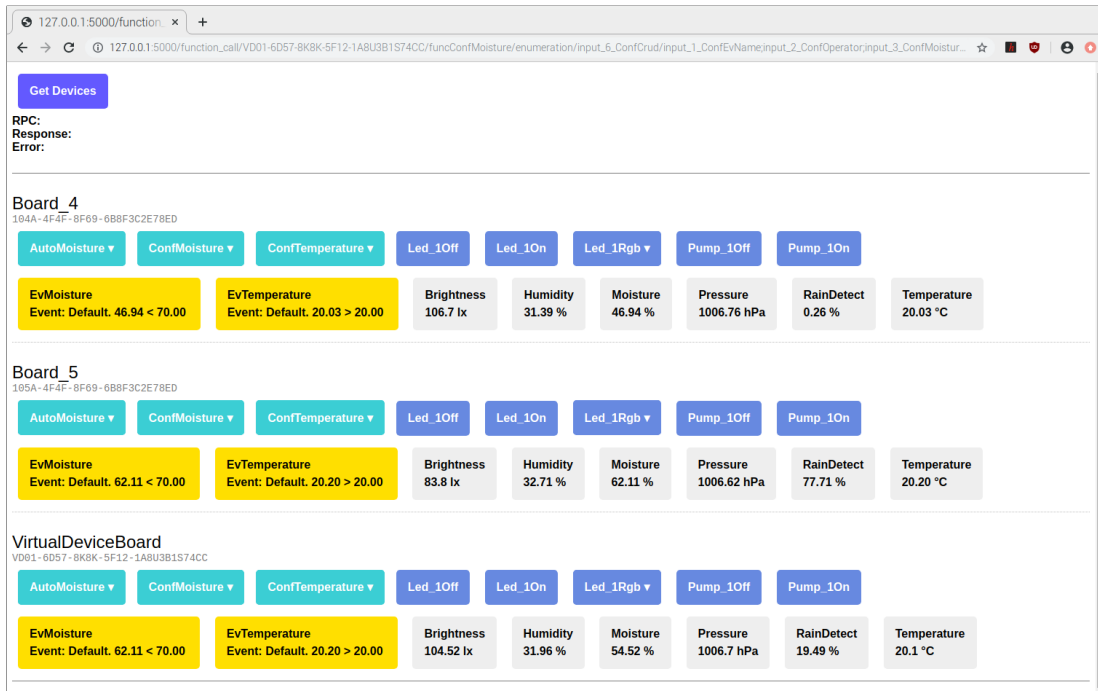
127.0.0.1:5000/function_ ×
+
127.0.0.1:5000/function_call/VD01-6D57-8K8K-5F12-1A8U3B1S74CC/funcConfMoisture/enumeration/input_6_ConfCrud/input_1_ConfEvName;input_2_ConfOperator;input_3_ConfMoistur...

Get Devices
RPC:
Response:
Error:

Board_4
104A-4F4F-8F69-6B8F3C2E78ED
AutoMoisture ▾ ConfMoisture ▾ ConfTemperature ▾ Led_1Off Led_1On Led_1Rgb ▾ Pump_1Off Pump_1On

| EvMoisture | EvTemperature | Brightness | Humidity | Moisture | Pressure | RainDetect | Temperature |
|---|---|---|---|---|---|---|---|
| Event: Default. 46.94 < 70.00 | Event: Default. 20.03 > 20.00 | 106.7 lx | 31.39 % | 46.94 % | 1006.76 hPa | 0.26 % | 20.03 °C |

Board_5
105A-4F4F-8F69-6B8F3C2E78ED
AutoMoisture ▾ ConfMoisture ▾ ConfTemperature ▾ Led_1Off Led_1On Led_1Rgb ▾ Pump_1Off Pump_1On

| EvMoisture | EvTemperature | Brightness | Humidity | Moisture | Pressure | RainDetect | Temperature |
|---|---|---|---|---|---|---|---|
| Event: Default. 62.11 < 70.00 | Event: Default. 20.20 > 20.00 | 83.8 lx | 32.71 % | 62.11 % | 1006.62 hPa | 77.71 % | 20.20 °C |

VirtualDeviceBoard
VD01-6D57-8K8K-5F12-1A8U3B1S74CC
AutoMoisture ▾ ConfMoisture ▾ ConfTemperature ▾ Led_1Off Led_1On Led_1Rgb ▾ Pump_1Off Pump_1On

| EvMoisture | EvTemperature | Brightness | Humidity | Moisture | Pressure | RainDetect | Temperature |
|---|---|---|---|---|---|---|---|
| Event: Default. 62.11 < 70.00 | Event: Default. 20.20 > 20.00 | 104.52 lx | 31.96 % | 54.52 % | 1006.7 hPa | 19.49 % | 20.1 °C |